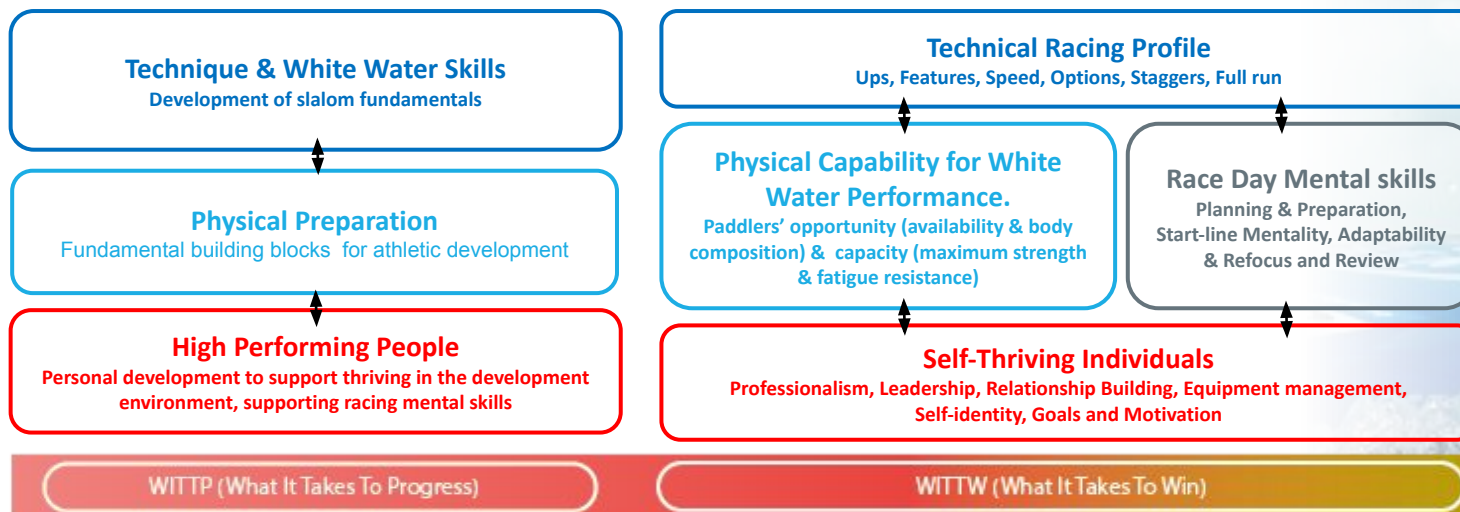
Technique & White Water Skills
Development of slalom fundamentals

Physical Preparation
Fundamental building blocks for athletic development

High Performing People
Personal development to support thriving in the development environment, supporting racing mental skills

Technical Racing Profile
Ups, Features, Speed, Options, Staggers, Full run

Physical Capability for White Water Performance.
Paddlers' opportunity (availability & body composition) & capacity (maximum strength & fatigue resistance)

Race Day Mental skills
Planning & Preparation, Start-line Mentality, Adaptability & Refocus and Review

Self-Thriving Individuals
Professionalism, Leadership, Relationship Building, Equipment management, Self-identity, Goals and Motivation

WITTP (What It Takes To Progress)

WITTW (What It Takes To Win)